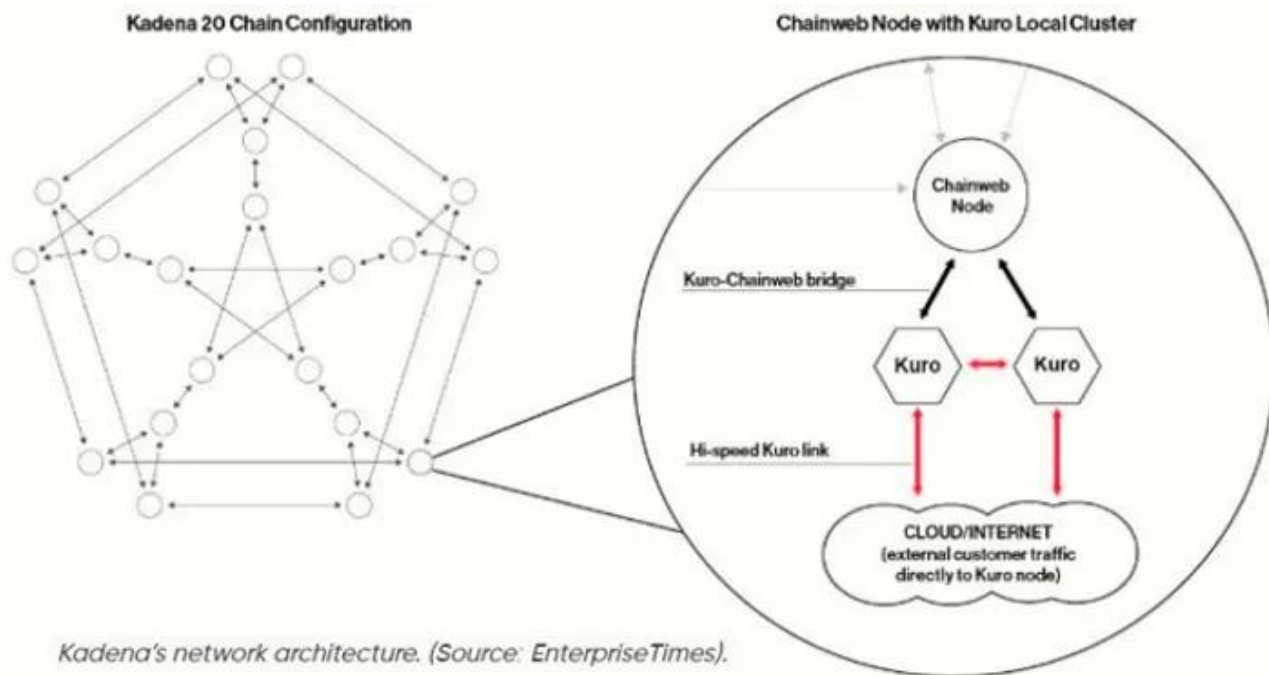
Kadena 20 Chain Configuration

Chainweb Node with Kuro Local Cluster

Chainweb Node

Kuro-Chainweb bridge

Kuro

Kuro

Hi-speed Kuro link

CLOUD/INTERNET (external customer traffic directly to Kuro node)

Kadena's network architecture. (Source: EnterpriseTimes).